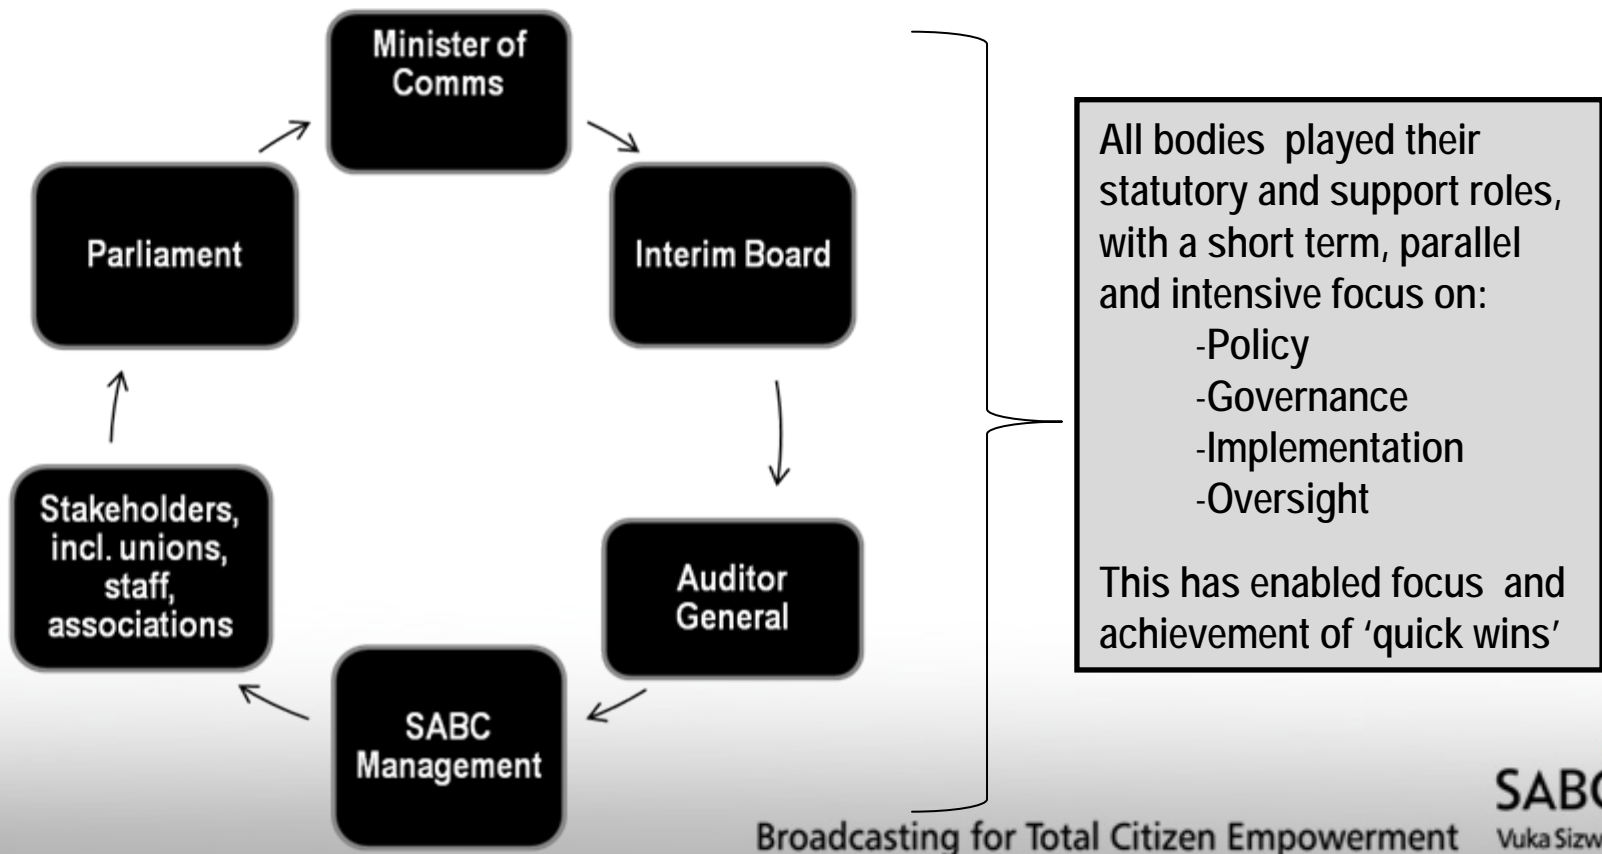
Minister of Comms

Interim Board

Auditor General

SABC Management

Stakeholders, incl. unions, staff, associations

Parliament

All bodies played their statutory and support roles, with a short term, parallel and intensive focus on:
-Policy
-Governance
-Implementation
-Oversight

This has enabled focus and achievement of 'quick wins'

Broadcasting for Total Citizen Empowerment

SABC
Vuka Sizw